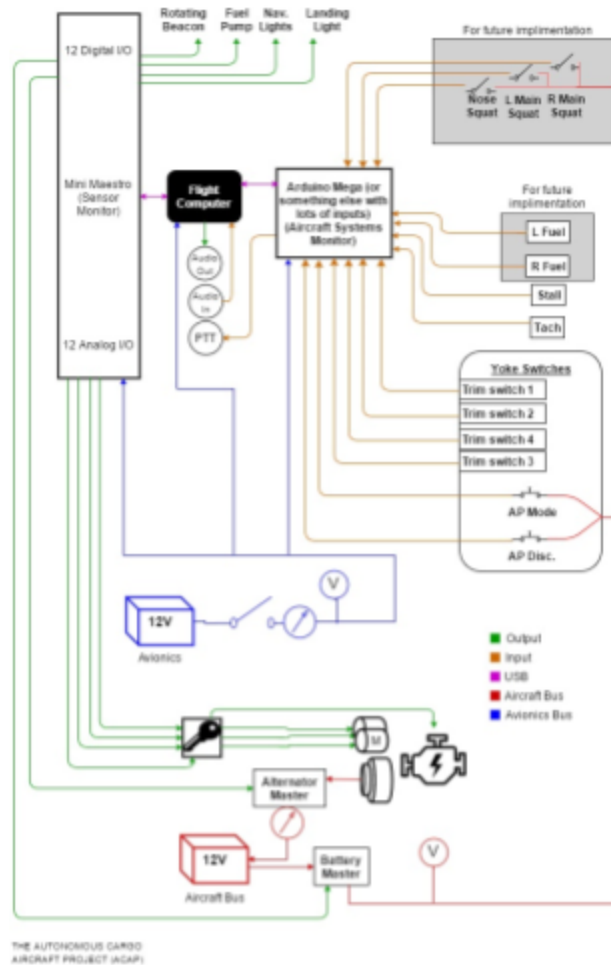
Rotating Beacon
Fuel Pump
Nav. Lights
Landing Light

For future implimentation
Nose Squat
L Main Squat
R Main Squat

12 Digital I/O
Mini Maestro (Sensor Monitor)
12 Analog I/O

Flight Computer
Audio Out
Audio In
PTT

Arduino Mega (or something else with lots of inputs) (Aircraft Systems Monitor)

For future implimentation
L Fuel
R Fuel
Stall
Tach

Yoke Switches
Trim switch 1
Trim switch 2
Trim switch 4
Trim switch 3
AP Mode
AP Disc.

V
12V
Avionics

Output
Input
USB
Aircraft Bus
Avionics Bus

M
Alternator Master
12V
Aircraft Bus
Battery Master
V

THE AUTONOMOUS CARGO AIRCRAFT PROJECT (ACAP)